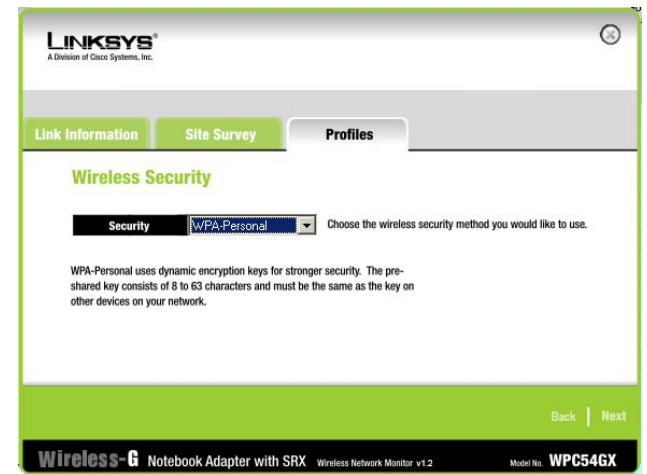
LINKSYS®
A Division of Cisco Systems, Inc.

Link Information
Site Survey
Profiles

Wireless Security

Security
WPA-Personal
Choose the wireless security method you would like to use.

WPA-Personal uses dynamic encryption keys for stronger security. The pre-shared key consists of 8 to 63 characters and must be the same as the key on other devices on your network.

Back | Next

Wireless-G Notebook Adapter with SRX Wireless Network Monitor v1.2 Model No. WPC54GX